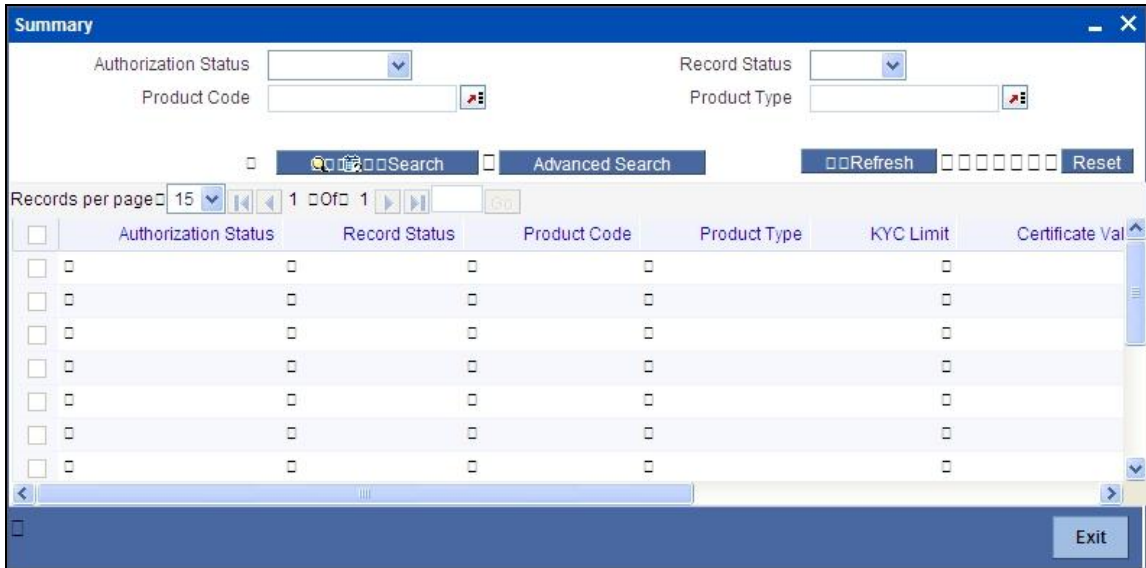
Summary

Authorization Status
Record Status
Product Code
Product Type

Search
Advanced Search
Refresh
Reset

Records per page 15 1 Of 1 Go

| Authorization Status | Record Status | Product Code | Product Type | KYC Limit | Certificate Val |
|---|---|---|---|---|---|

Exit